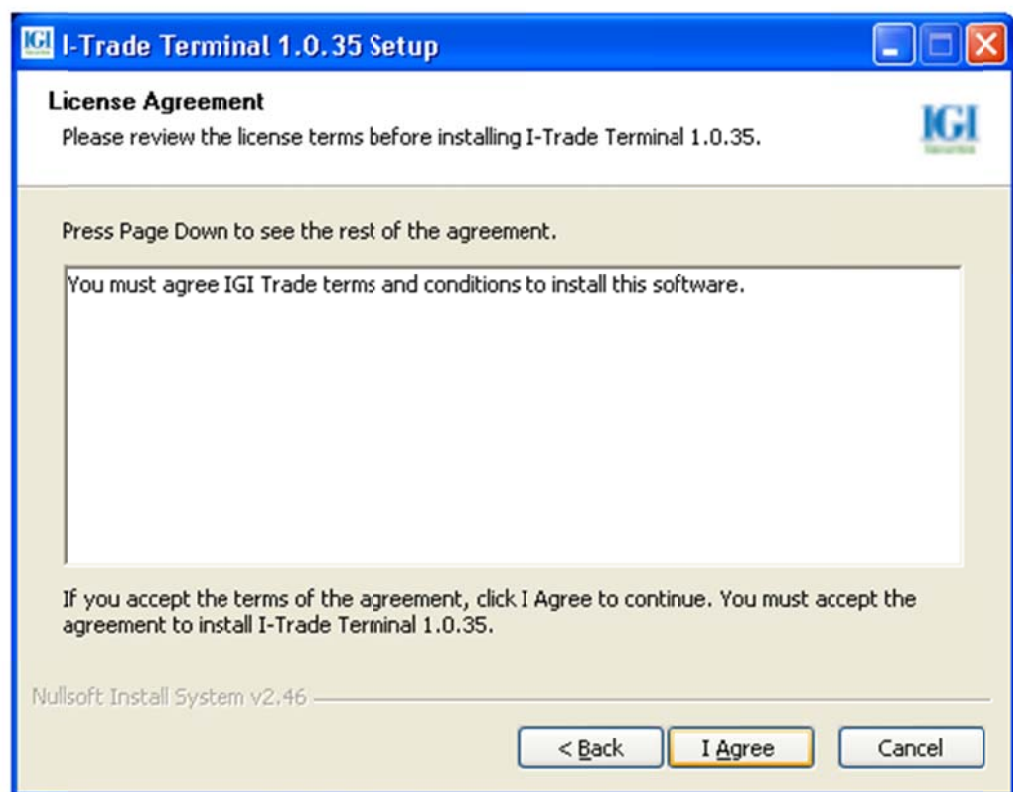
IGI I-Trade Terminal 1.0.35 Setup

License Agreement
Please review the license terms before installing I-Trade Terminal 1.0.35.

IGI

Press Page Down to see the rest of the agreement.

You must agree IGI Trade terms and conditions to install this software.

If you accept the terms of the agreement, click I Agree to continue. You must accept the agreement to install I-Trade Terminal 1.0.35.

Nullsoft Install System v2.46

< Back
I Agree
Cancel